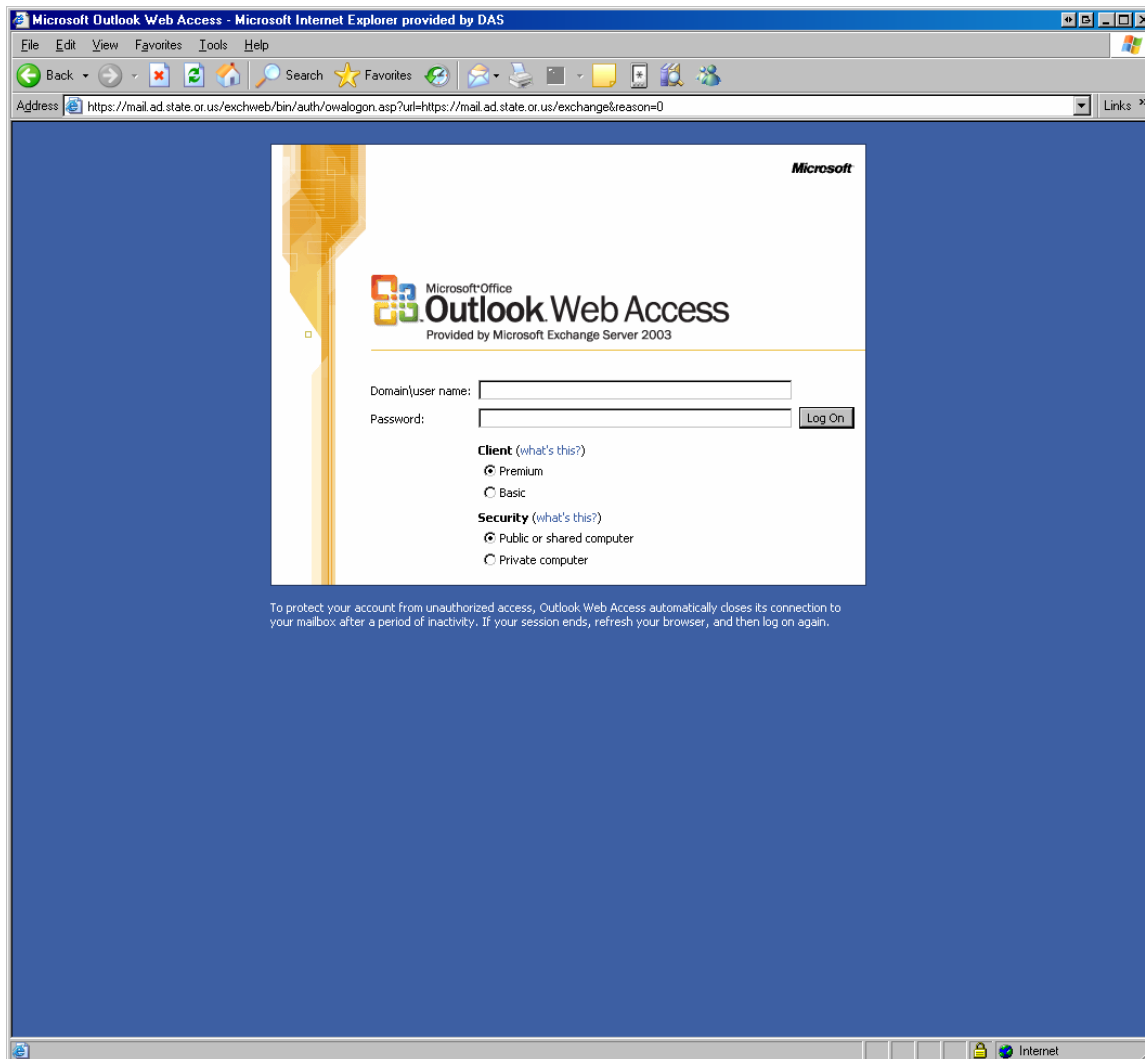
Microsoft Outlook Web Access - Microsoft Internet Explorer provided by DAS

File Edit View Favorites Tools Help

Back Search Favorites

Address https://mail.ad.state.or.us/exchweb/bin/auth/owalogon.asp?url=https://mail.ad.state.or.us/exchange&reason=0 Links

Microsoft

Microsoft Office
Outlook Web Access
Provided by Microsoft Exchange Server 2003

Domain\user name:
Password:
Log On

Client (what's this?)
Premium
Basic

Security (what's this?)
Public or shared computer
Private computer

To protect your account from unauthorized access, Outlook Web Access automatically closes its connection to your mailbox after a period of inactivity. If your session ends, refresh your browser, and then log on again.

Internet